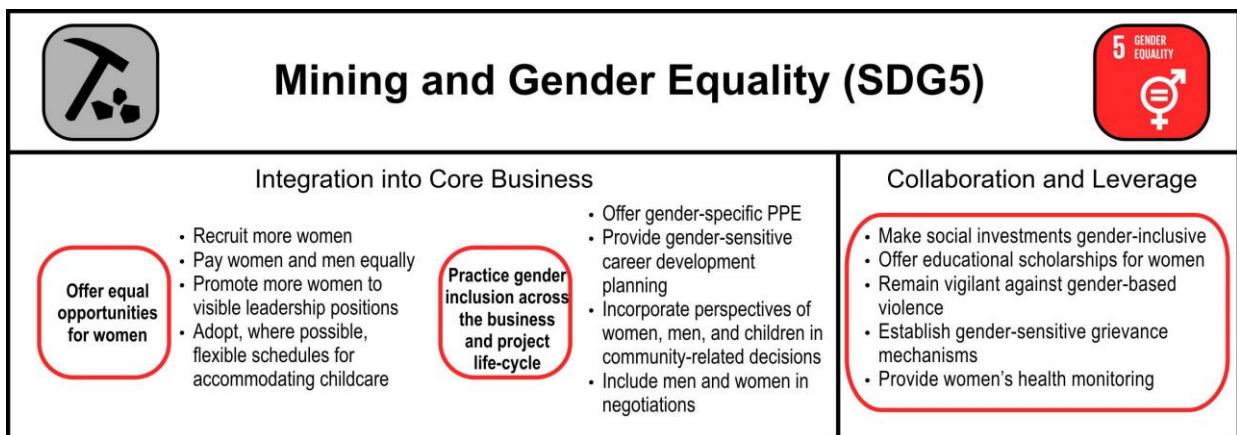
Mining and Gender Equality (SDG5)

5 GENDER EQUALITY

Integration into Core Business

Offer equal opportunities for women

• Recruit more women
• Pay women and men equally
• Promote more women to visible leadership positions
• Adopt, where possible, flexible schedules for accommodating childcare

Practice gender inclusion across the business and project life-cycle

• Offer gender-specific PPE
• Provide gender-sensitive career development planning
• Incorporate perspectives of women, men, and children in community-related decisions
• Include men and women in negotiations

Collaboration and Leverage

• Make social investments gender-inclusive
• Offer educational scholarships for women
• Remain vigilant against gender-based violence
• Establish gender-sensitive grievance mechanisms
• Provide women's health monitoring